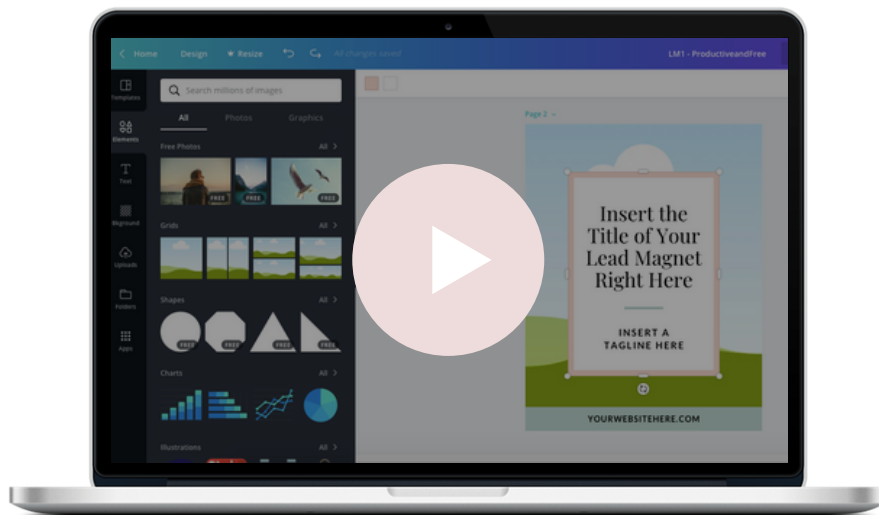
Home Design Resize All changes saved LM1 - ProductiveandFree

Templates Elements Text Bkground Uploads Folders Apps

Search millions of images

All Photos Graphics

Free Photos All >

FREE FREE FREE

Grids All >

Shapes All >

FREE FREE FREE FREE

Charts All >

Illustrations All >

Page 2

Insert the Title of Your Lead Magnet Right Here

INSERT A TAGLINE HERE

YOURWEBSITEHERE.COM